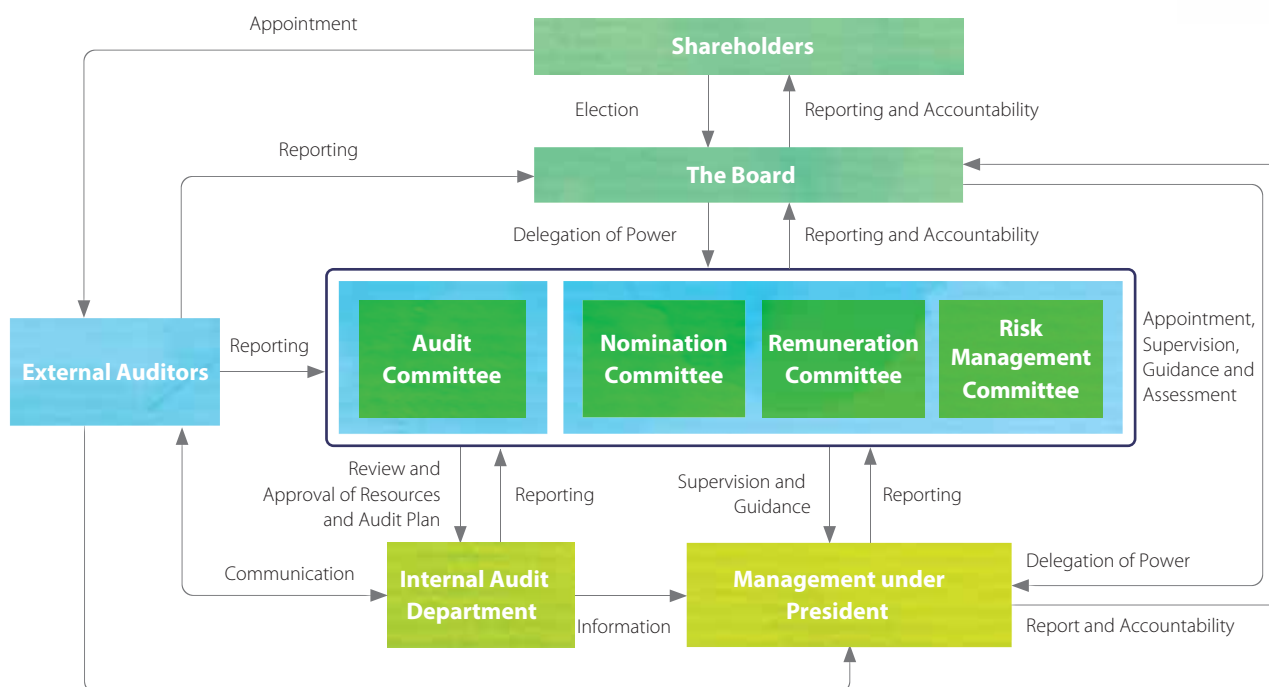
Appointment

Shareholders

Election

Reporting and Accountability

Reporting

The Board

Delegation of Power

Reporting and Accountability

External Auditors

Reporting

Audit Committee

Nomination Committee

Remuneration Committee

Risk Management Committee

Appointment, Supervision, Guidance and Assessment

Review and Approval of Resources and Audit Plan

Reporting

Supervision and Guidance

Reporting

Communication

Internal Audit Department

Information

Management under President

Delegation of Power

Report and Accountability